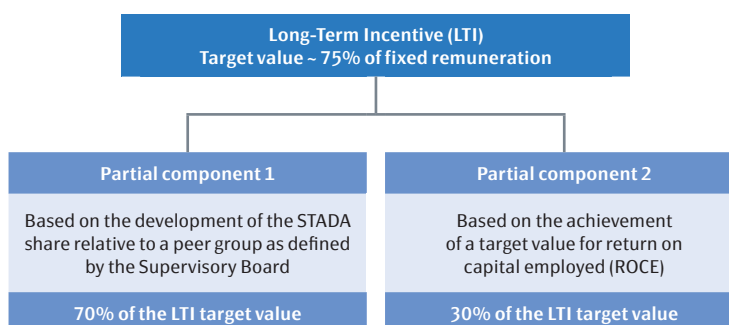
Long-Term Incentive (LTI)
Target value ~ 75% of fixed remuneration

Partial component 1

Based on the development of the STADA share relative to a peer group as defined by the Supervisory Board

70% of the LTI target value

Partial component 2

Based on the achievement of a target value for return on capital employed (ROCE)

30% of the LTI target value